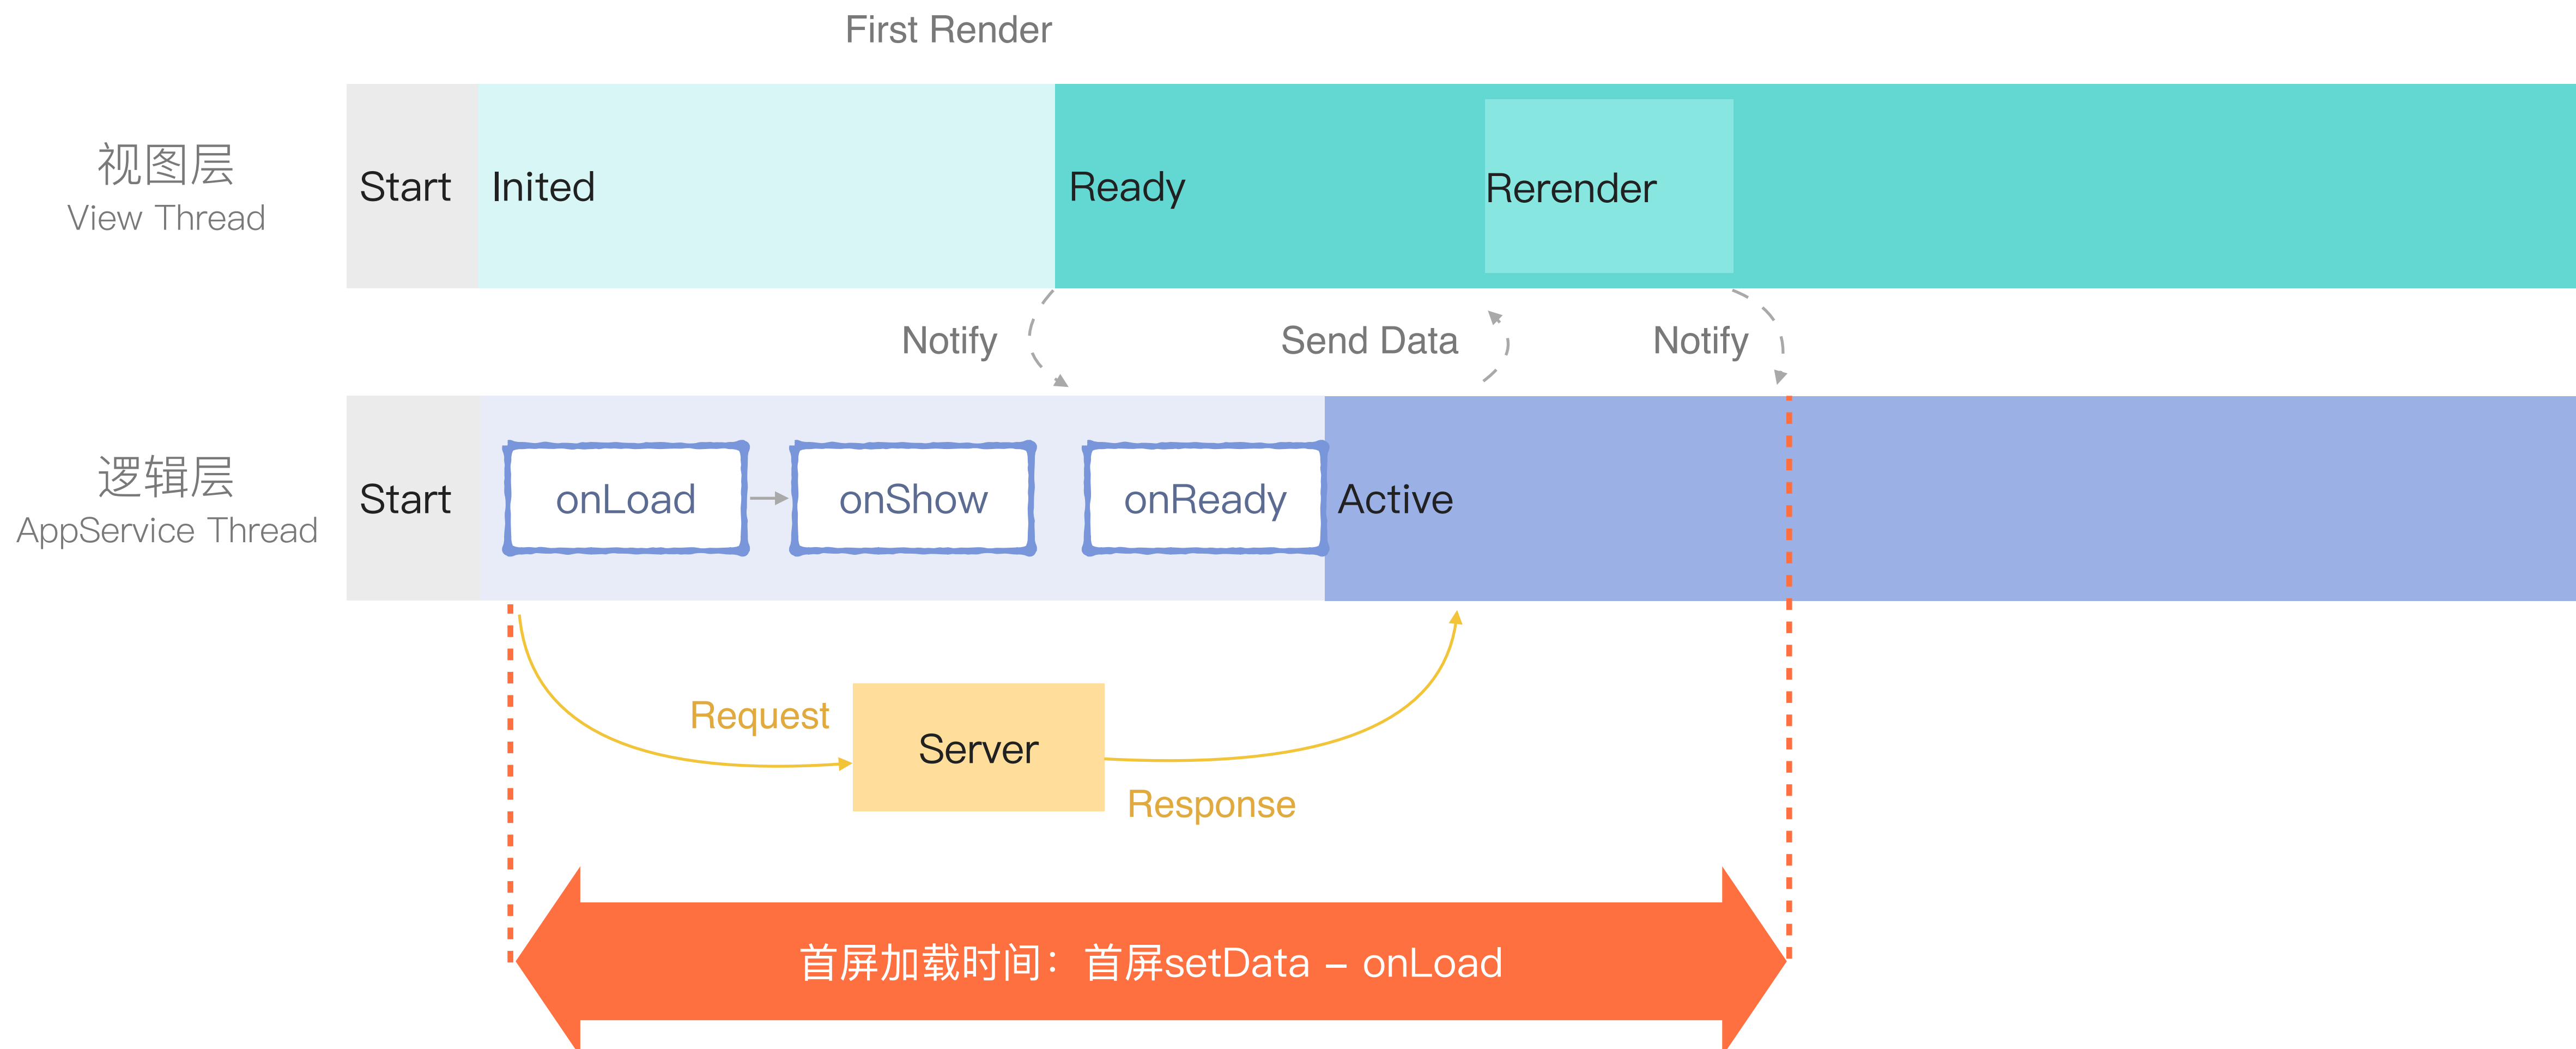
First Render

视图层
View Thread

Start

Inited

Ready

Rerender

Notify

Send Data

Notify

逻辑层
AppService Thread

Start

onLoad

onShow

onReady

Active

Request

Server

Response

首屏加载时间：首屏setData – onLoad